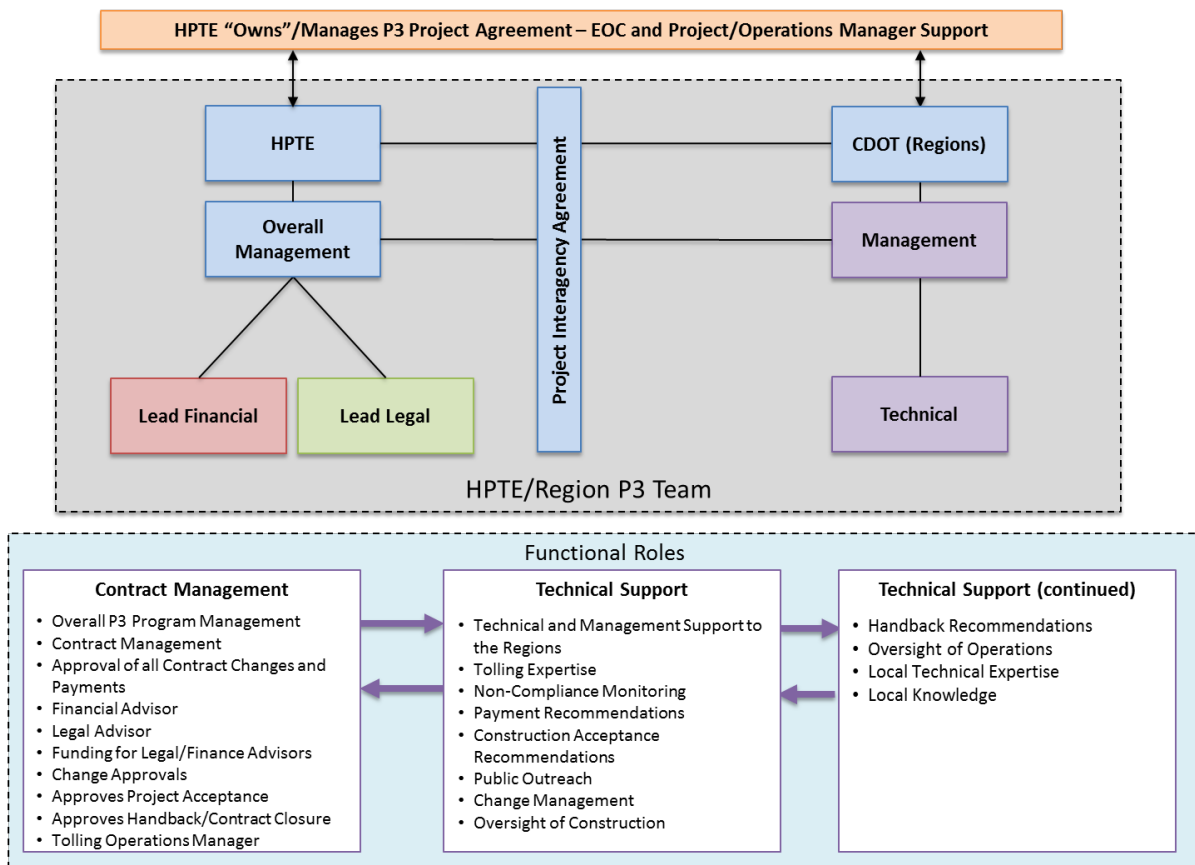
HPTE “Owns”/Manages P3 Project Agreement – EOC and Project/Operations Manager Support

HPTE

Overall Management

Project Interagency Agreement

CDOT (Regions)

Management

Lead Financial

Lead Legal

Technical

HPTE/Region P3 Team

Functional Roles

Contract Management
- Overall P3 Program Management
- Contract Management
- Approval of all Contract Changes and Payments
- Financial Advisor
- Legal Advisor
- Funding for Legal/Finance Advisors
- Change Approvals
- Approves Project Acceptance
- Approves Handback/Contract Closure
- Tolling Operations Manager

Technical Support
- Technical and Management Support to the Regions
- Tolling Expertise
- Non-Compliance Monitoring
- Payment Recommendations
- Construction Acceptance Recommendations
- Public Outreach
- Change Management
- Oversight of Construction

Technical Support (continued)
- Handback Recommendations
- Oversight of Operations
- Local Technical Expertise
- Local Knowledge